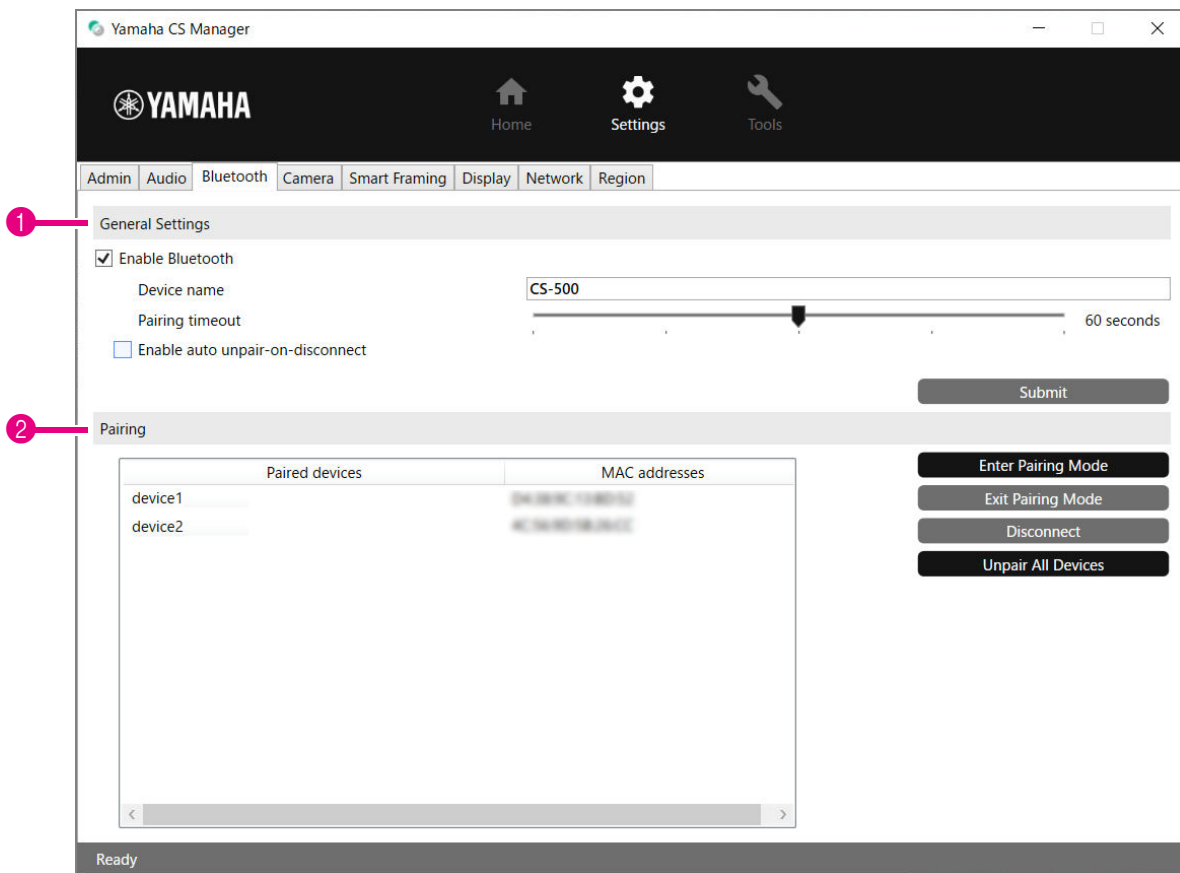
Yamaha CS Manager

YAMAHA

Home Settings Tools

Admin | Audio | Bluetooth | Camera | Smart Framing | Display | Network | Region

1

General Settings

Enable Bluetooth

Device name CS-500

Pairing timeout 60 seconds

Enable auto unpair-on-disconnect

Submit

2

Pairing

| Paired devices | MAC addresses |
|---|---|
| device1 | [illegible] |
| device2 | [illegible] |

Enter Pairing Mode

Exit Pairing Mode

Disconnect

Unpair All Devices

Ready